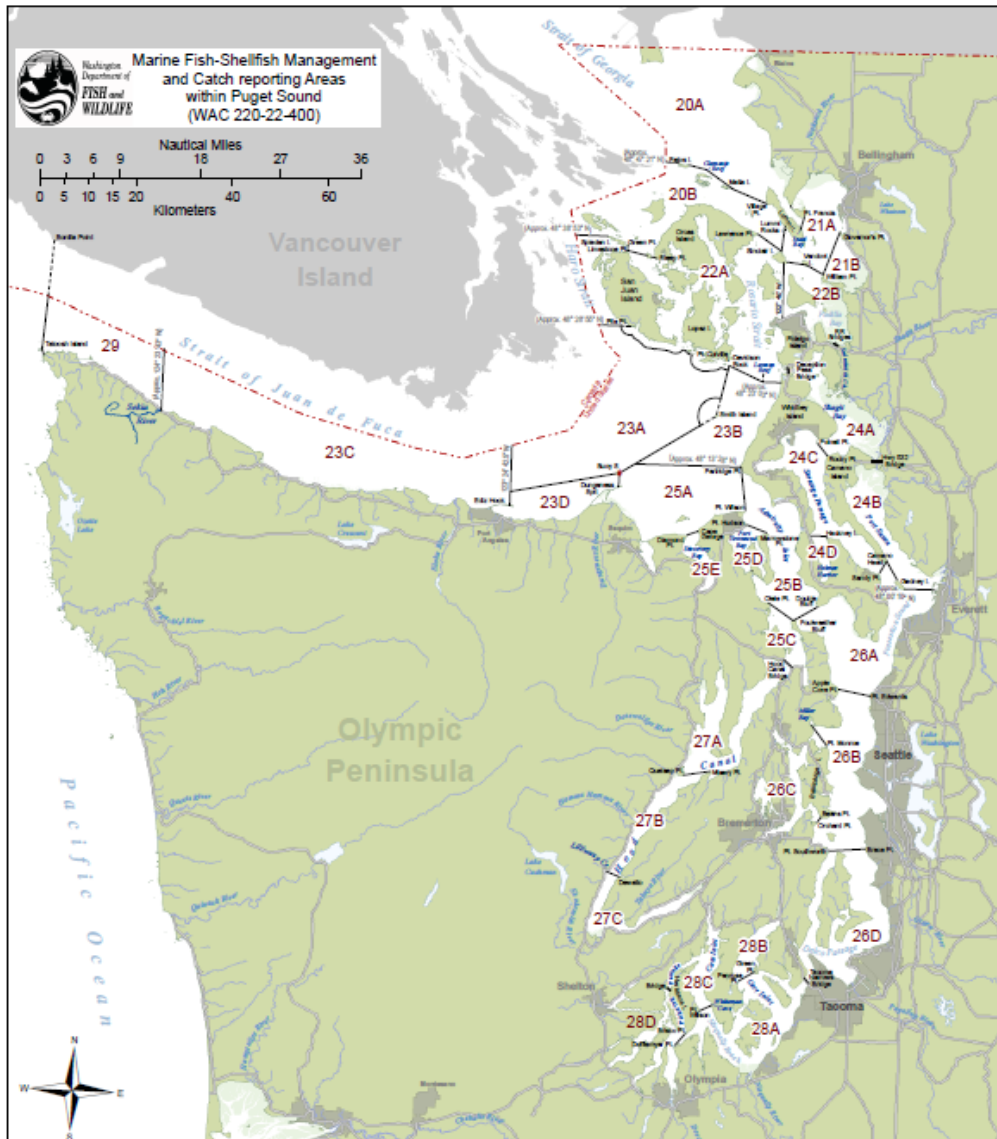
Washington Department of FISH and WILDLIFE

Marine Fish-Shellfish Management and Catch reporting Areas within Puget Sound (WAC 220-22-400)

Nautical Miles
0 3 6 9 18 27 36
0 5 10 15 20 40 60
Kilometers

Strait of Georgia

20A

Bellingham

20B

21A

21B

22B

22A

Vancouver Island

Haro Strait

Rosario Strait

29

Strait of Juan de Fuca

23A

23B

24A

24C

23C

23D

25A

24B

24D

25E

25D

25B

Everett

25C

26A

Olympic Peninsula

27A

Hood Canal

26B

Seattle

26C

Bremerton

27B

Pacific Ocean

27C

26D

28B

Shelton

28C

28D

28A

Tacoma

Olympia

N
W E
S